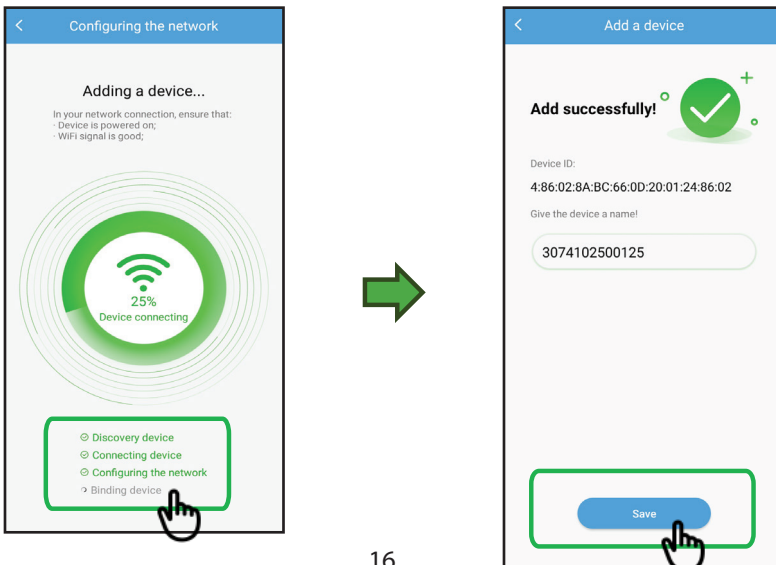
Configuring the network

Adding a device...

In your network connection, ensure that:
· Device is powered on;
· WiFi signal is good;

25%
Device connecting

Discovery device
Connecting device
Configuring the network
Binding device

Add a device

Add successfully!

Device ID:
4:86:02:8A:BC:66:0D:20:01:24:86:02

Give the device a name!

3074102500125

Save

16